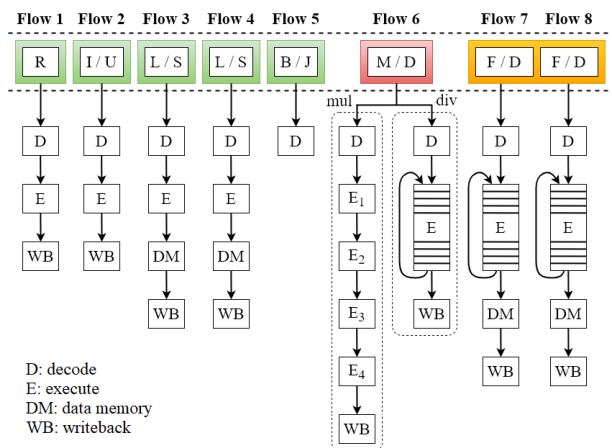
Flow 1 Flow 2 Flow 3 Flow 4 Flow 5 Flow 6 Flow 7 Flow 8

R I / U L / S L / S B / J M / D F / D F / D

mul div

D D D D D D D D D

E E E E $E_1$ E E E

WB WB DM DM $E_2$ WB DM DM

WB WB $E_3$ WB WB

$E_4$

WB

D: decode
E: execute
DM: data memory
WB: writeback